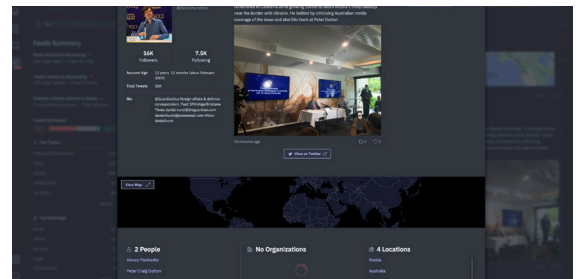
16K
Followers

7.5K
Following

Account Age
12 years 11 months (since February 2010)

Total Tweets
26K

Bio
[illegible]

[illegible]

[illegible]

View on Twitter

View Map

2 People
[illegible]
Peter Craig Dutton

No Organizations

4 Locations
Russia
Australia

Feeds Summary